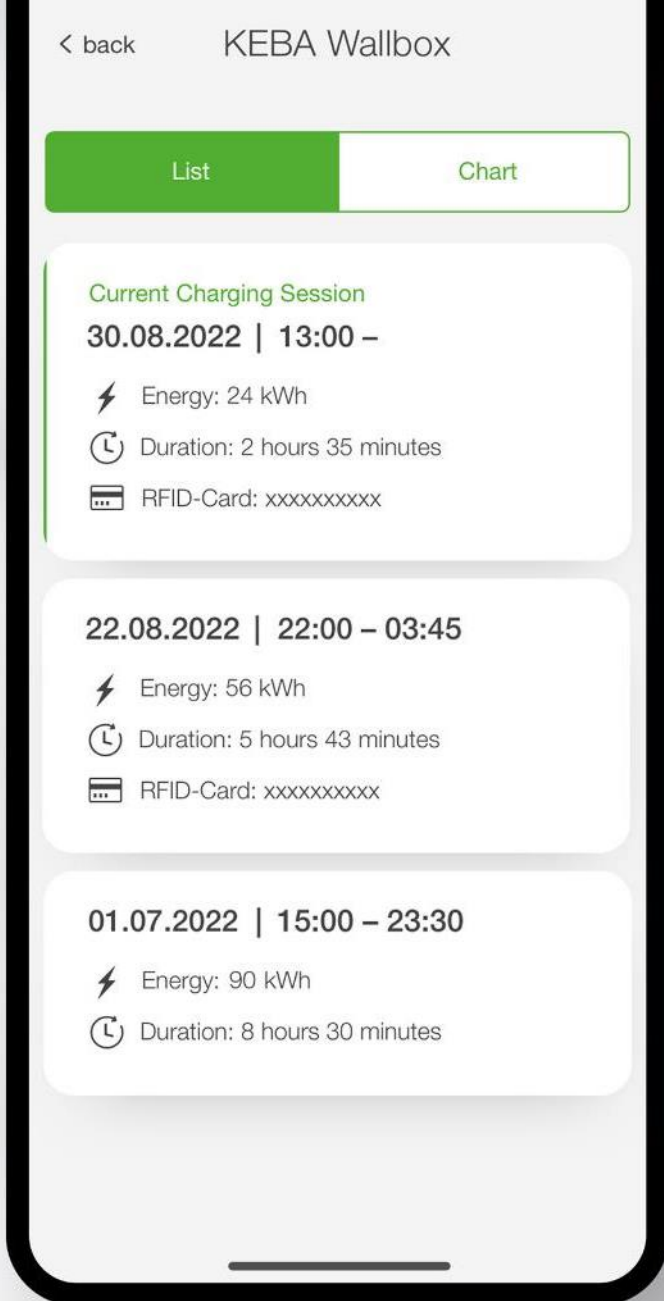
< back KEBA Wallbox

List

Chart

Current Charging Session

30.08.2022 | 13:00 –

Energy: 24 kWh

Duration: 2 hours 35 minutes

RFID-Card: xxxxxxxxxx

22.08.2022 | 22:00 – 03:45

Energy: 56 kWh

Duration: 5 hours 43 minutes

RFID-Card: xxxxxxxxxx

01.07.2022 | 15:00 – 23:30

Energy: 90 kWh

Duration: 8 hours 30 minutes